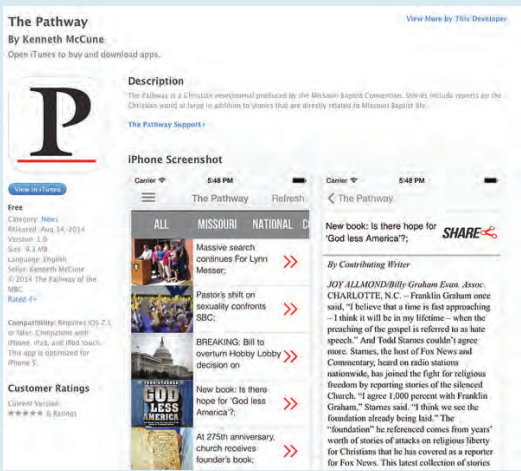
The Pathway
By Kenneth McCune
Open iTunes to buy and download apps.

View More by This Developer

P

View in iTunes

Free
Category: News
Released: Aug 14, 2014
Version: 1.0
Size: 9.1 MB
Language: English
Seller: Kenneth McCune
© 2014 The Pathway of the MBC
Rated 4+

Compatibility: Requires iOS 7.1 or later. Compatible with iPhone, iPad, and iPod touch. This app is optimized for iPhone 5.

Customer Ratings
Current Version:
★★★★★ 6 Ratings

Description
The Pathway is a Christian newsjournal produced by the Missouri Baptist Convention. Stories include reports on the Christian world at large in addition to stories that are directly related to Missouri Baptist life.

The Pathway Support ›

iPhone Screenshot

Carrier 5:48 PM
The Pathway Refresh
ALL MISSOURI NATIONAL C
Massive search continues For Lynn Messer; »
Pastor's shift on sexuality confronts SBC; »
BREAKING: Bill to overturn Hobby Lobby decision on »
GOD LESS AMERICA
New book: Is there hope for 'God less America'?; »
At 275th anniversary, church receives founder's book; »

Carrier 5:48 PM
‹ The Pathway
New book: Is there hope for 'God less America'?;
SHARE
By Contributing Writer
JOY ALLMOND/Billy Graham Evan. Assoc. CHARLOTTE, N.C. – Franklin Graham once said, "I believe that a time is fast approaching – I think it will be in my lifetime – when the preaching of the gospel is referred to as hate speech." And Todd Starnes couldn't agree more. Starnes, the host of Fox News and Commentary, heard on radio stations nationwide, has joined the fight for religious freedom by reporting stories of the silenced Church. "I agree 1,000 percent with Franklin Graham," Starnes said. "I think we see the foundation already being laid." The "foundation" he referenced comes from years' worth of stories of attacks on religious liberty for Christians that he has covered as a reporter for Fox News. This latest collection of stories